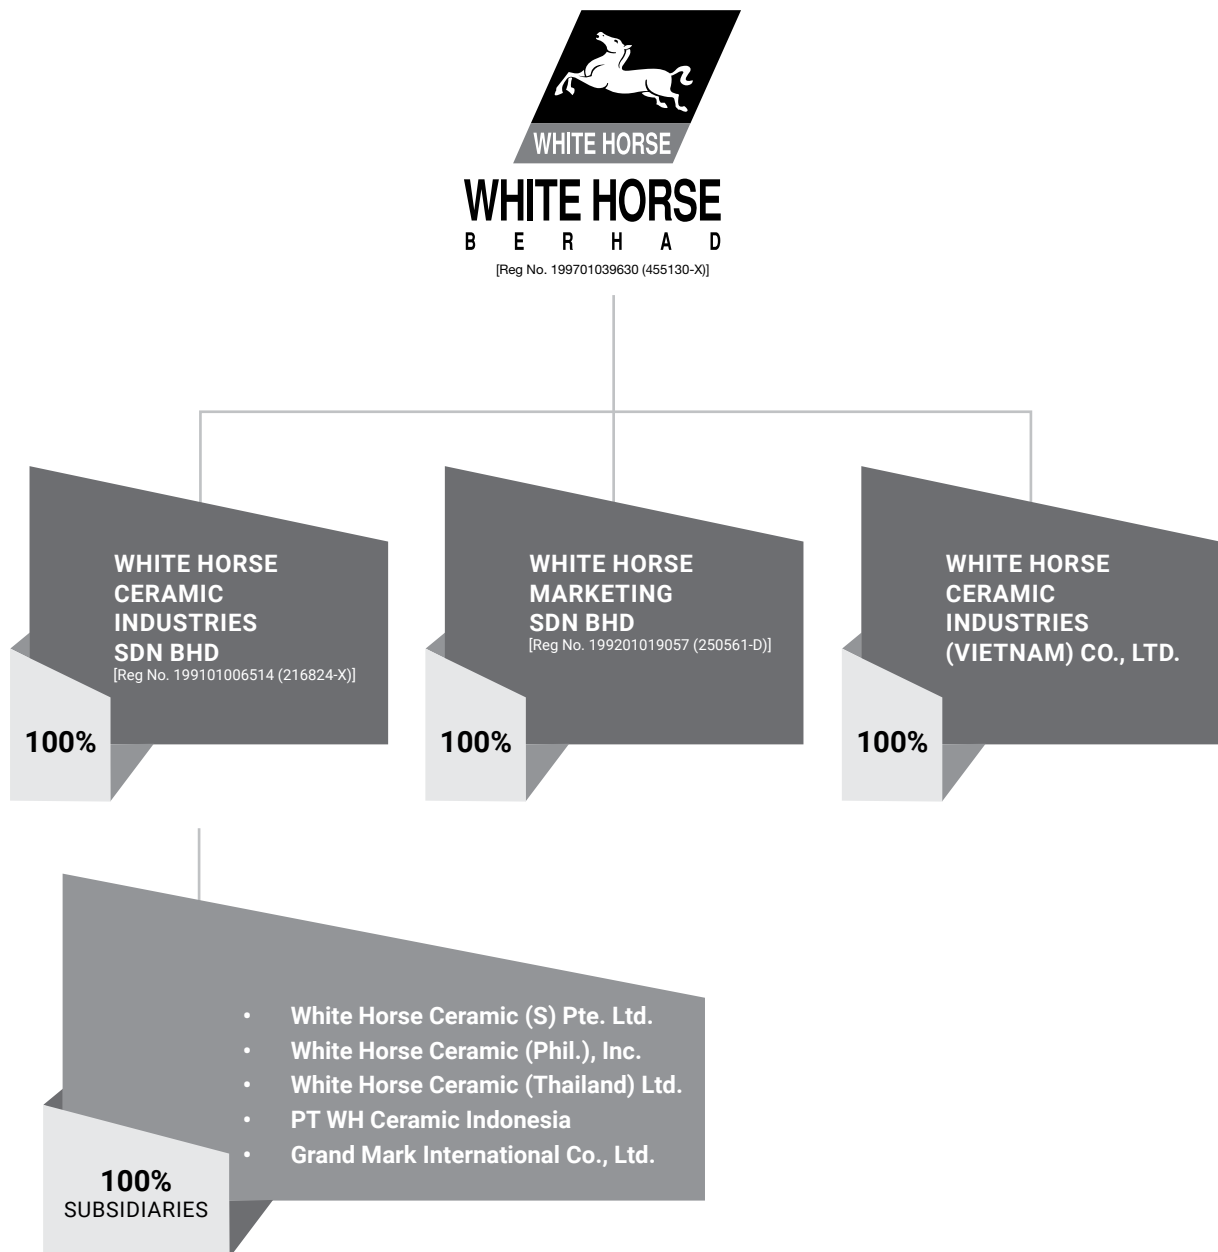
WHITE HORSE

WHITE HORSE
BERHAD
[Reg No. 199701039630 (455130-X)]

WHITE HORSE CERAMIC INDUSTRIES SDN BHD
[Reg No. 199101006514 (216824-X)]

100%

WHITE HORSE MARKETING SDN BHD
[Reg No. 199201019057 (250561-D)]

100%

WHITE HORSE CERAMIC INDUSTRIES (VIETNAM) CO., LTD.

100%

• White Horse Ceramic (S) Pte. Ltd.
• White Horse Ceramic (Phil.), Inc.
• White Horse Ceramic (Thailand) Ltd.
• PT WH Ceramic Indonesia
• Grand Mark International Co., Ltd.

100%
SUBSIDIARIES